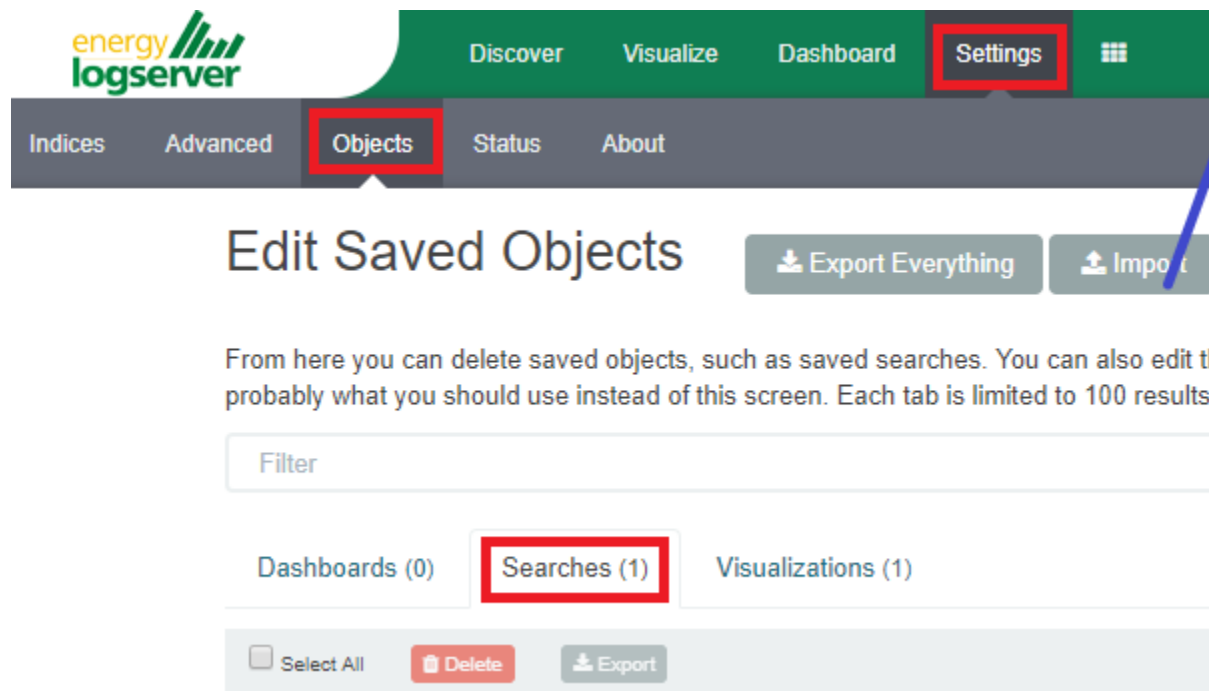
energy logserver

Discover Visualize Dashboard Settings

Indices Advanced Objects Status About

Edit Saved Objects

Export Everything Import

From here you can delete saved objects, such as saved searches. You can also edit t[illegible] probably what you should use instead of this screen. Each tab is limited to 100 results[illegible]

Filter

Dashboards (0) Searches (1) Visualizations (1)

Select All Delete Export